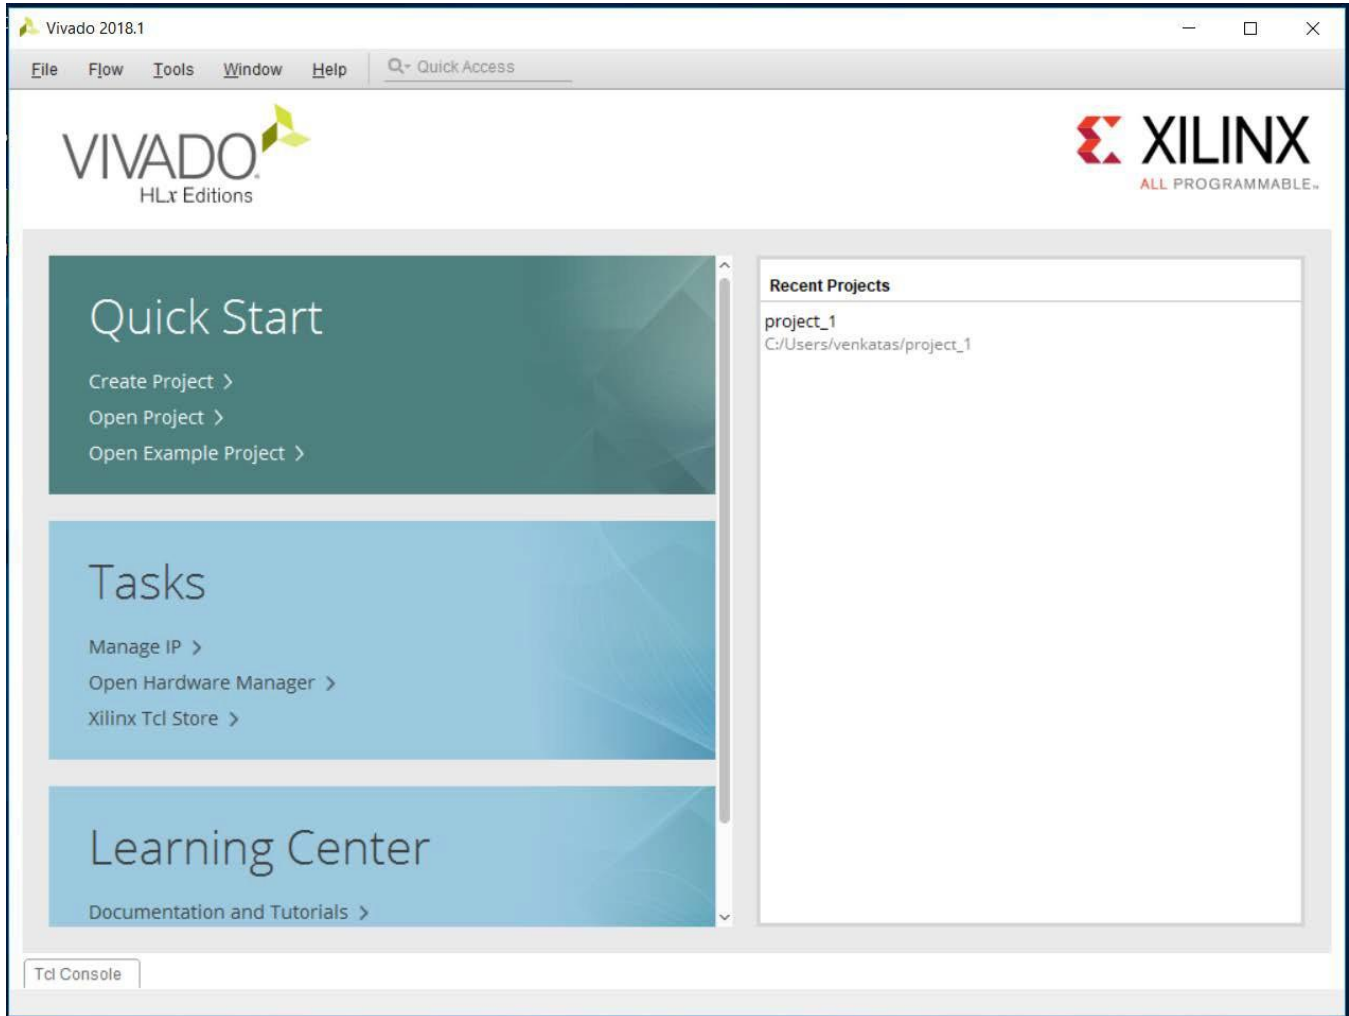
Vivado 2018.1

File Flow Tools Window Help Quick Access

VIVADO
HLx Editions

XILINX
ALL PROGRAMMABLE.

Quick Start

Create Project >
Open Project >
Open Example Project >

Tasks

Manage IP >
Open Hardware Manager >
Xilinx Tcl Store >

Learning Center

Documentation and Tutorials >

Recent Projects

project_1
C:/Users/venkatas/project_1

Tcl Console